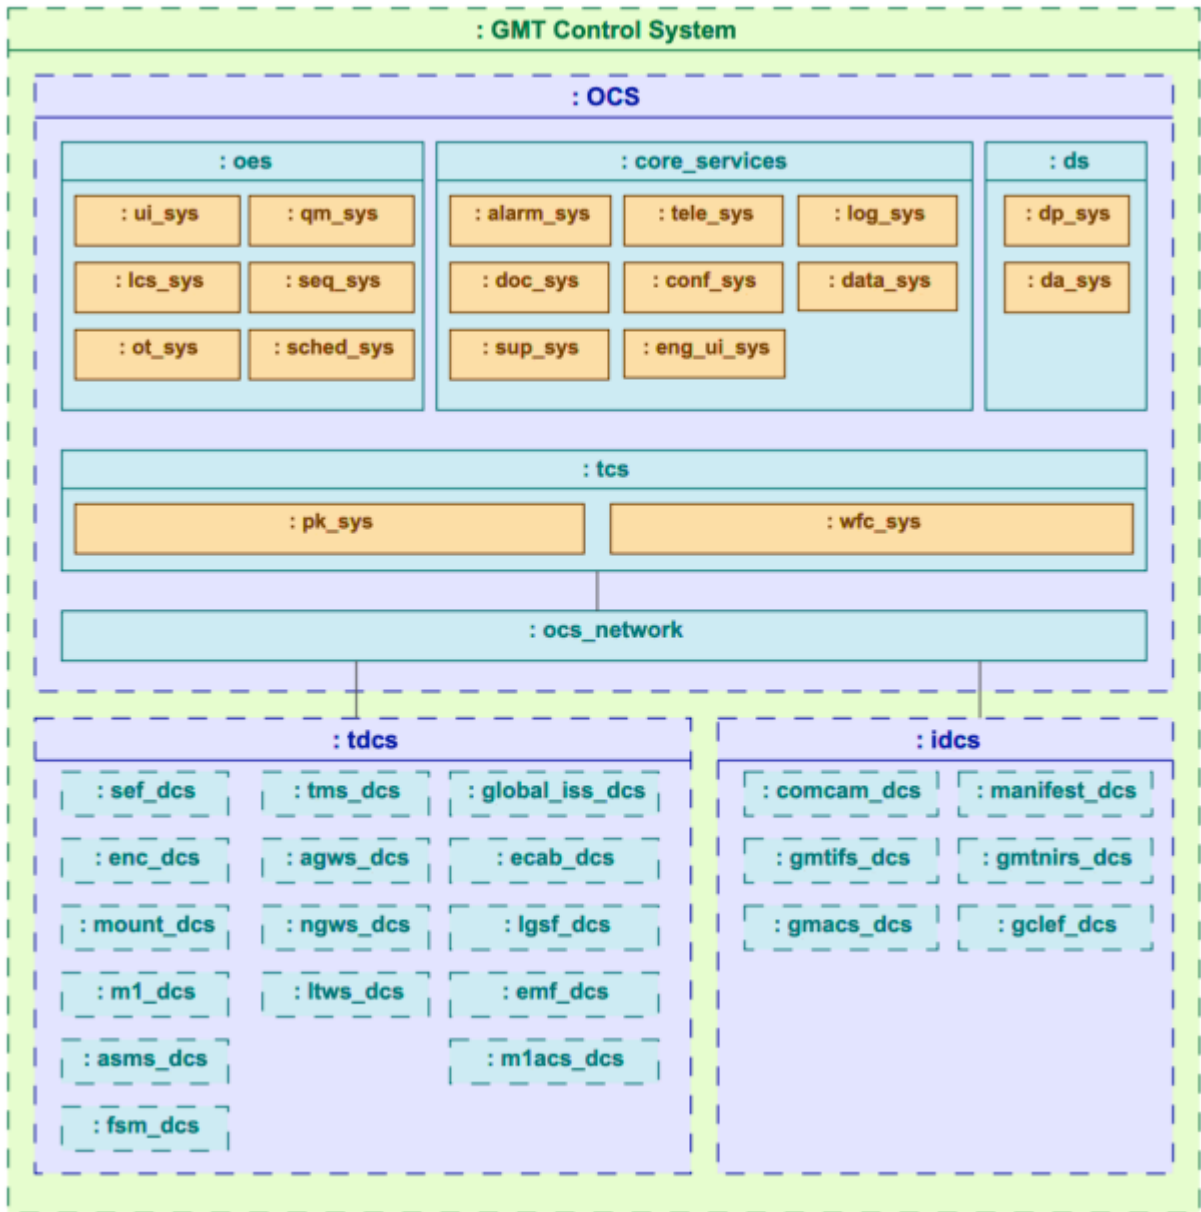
: GMT Control System

: OCS

: oes

: ui_sys

: qm_sys

: lcs_sys

: seq_sys

: ot_sys

: sched_sys

: core_services

: alarm_sys

: tele_sys

: log_sys

: doc_sys

: conf_sys

: data_sys

: sup_sys

: eng_ui_sys

: ds

: dp_sys

: da_sys

: tcs

: pk_sys

: wfc_sys

: ocs_network

: tdcs

: sef_dcs

: tms_dcs

: global_iss_dcs

: enc_dcs

: agws_dcs

: ecab_dcs

: mount_dcs

: ngws_dcs

: lgsf_dcs

: m1_dcs

: ltws_dcs

: emf_dcs

: asms_dcs

: m1acs_dcs

: fsm_dcs

: idcs

: comcam_dcs

: manifest_dcs

: gmtifs_dcs

: gmtnirs_dcs

: gmacs_dcs

: gclef_dcs